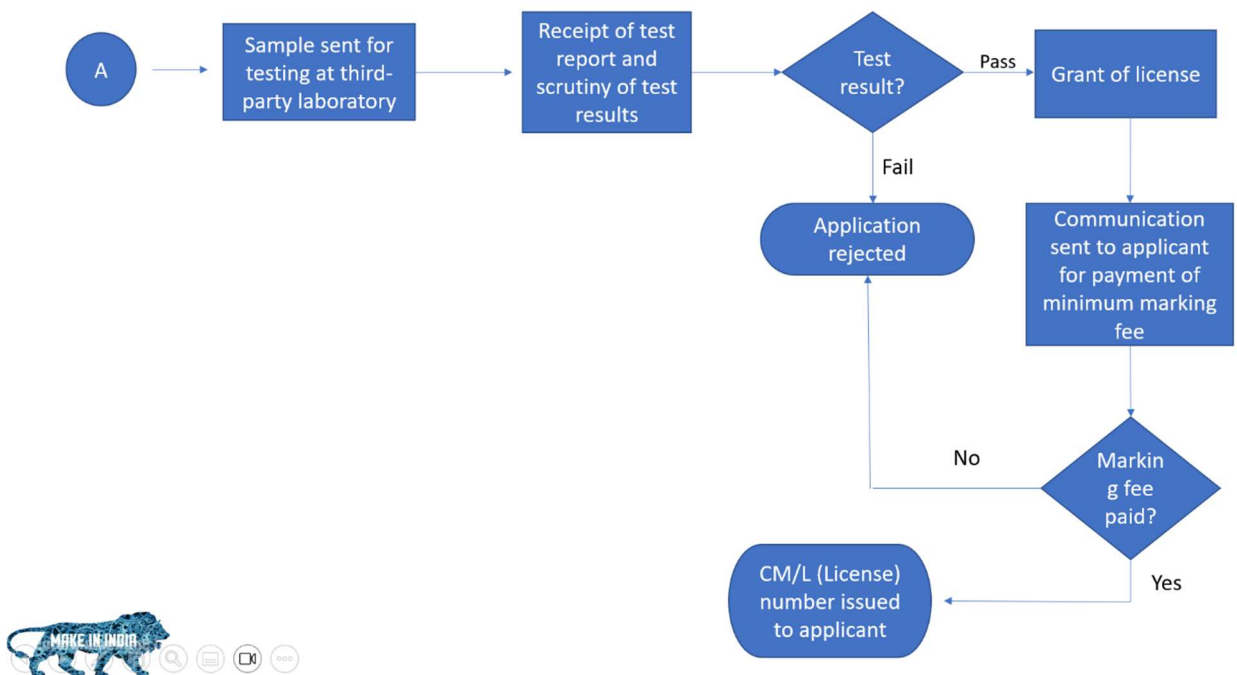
A

Sample sent for testing at third-party laboratory

Receipt of test report and scrutiny of test results

Test result?

Pass

Grant of license

Fail

Application rejected

Communication sent to applicant for payment of minimum marking fee

No

Markin g fee paid?

Yes

CM/L (License) number issued to applicant

MAKE IN INDIA